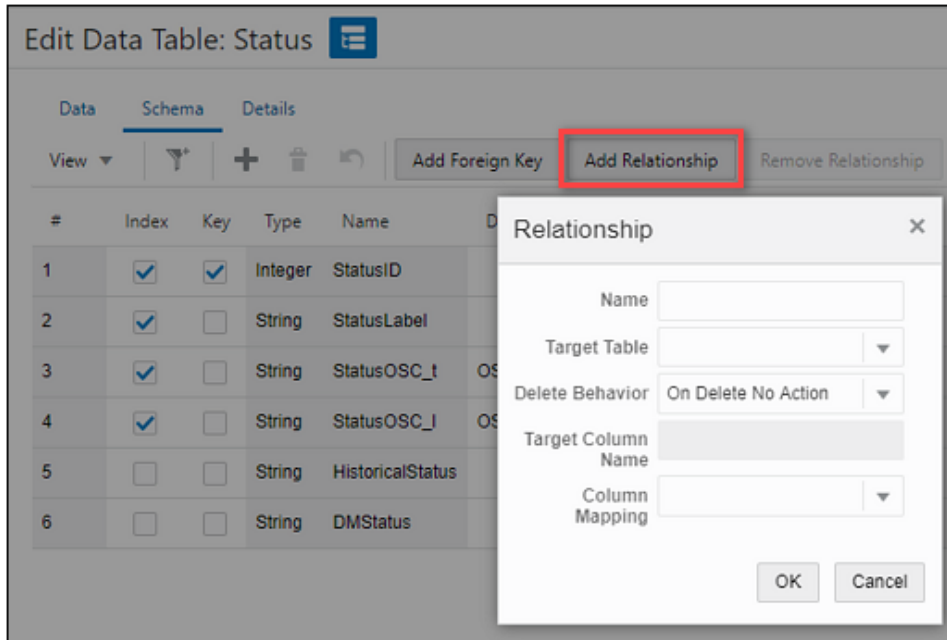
Edit Data Table: Status

Data Schema Details

View Add Foreign Key Add Relationship Remove Relationship

| # | Index | Key | Type | Name | D |
|---|---|---|---|---|---|
| 1 | ☑ | ☑ | Integer | StatusID | |
| 2 | ☑ | ☐ | String | StatusLabel | |
| 3 | ☑ | ☐ | String | StatusOSC_t | OS |
| 4 | ☑ | ☐ | String | StatusOSC_l | OS |
| 5 | ☐ | ☐ | String | HistoricalStatus | |
| 6 | ☐ | ☐ | String | DMStatus | |

Relationship ×

Name

Target Table

Delete Behavior On Delete No Action

Target Column Name

Column Mapping

OK Cancel